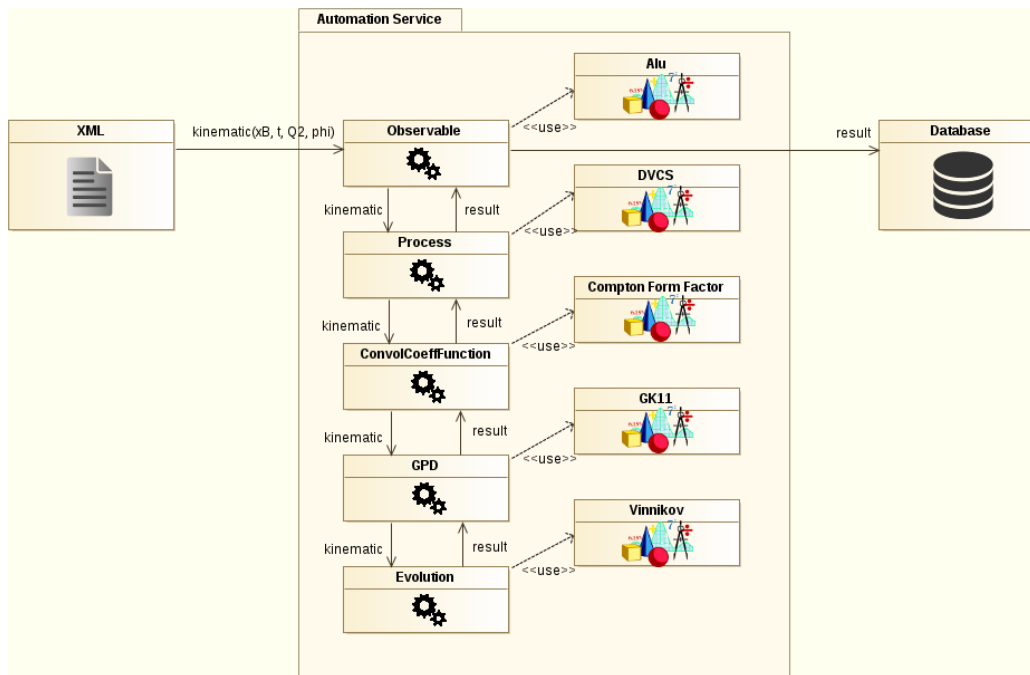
Automation Service

XML

kinematic(xB, t, Q2, phi)

Observable

Alu

<<use>>

result

Database

kinematic

result

DVCS

<<use>>

Process

kinematic

result

Compton Form Factor

<<use>>

ConvolCoeffFunction

kinematic

result

GK11

<<use>>

GPD

kinematic

result

Vinnikov

<<use>>

Evolution